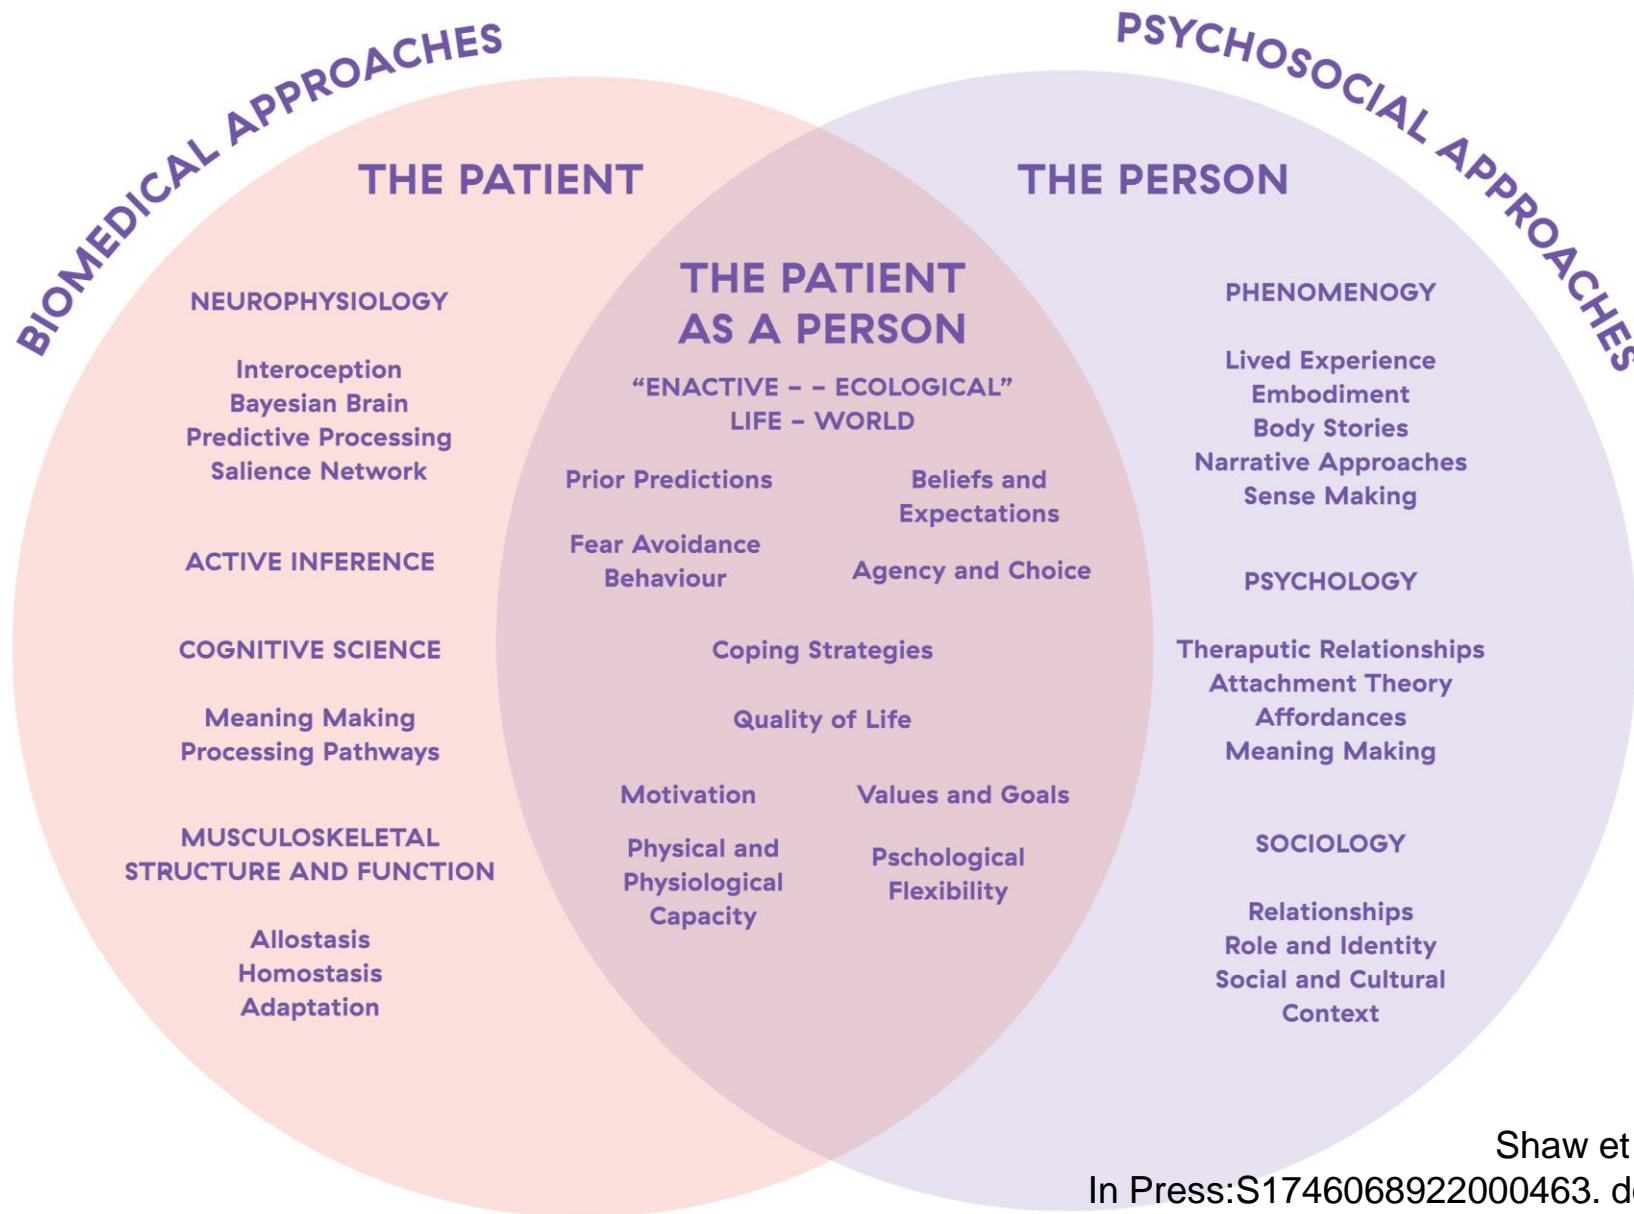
BIOMEDICAL APPROACHES

PSYCHOSOCIAL APPROACHES

THE PATIENT

THE PERSON

NEUROPHYSIOLOGY

Interoception
Bayesian Brain
Predictive Processing
Salience Network

ACTIVE INFERENCE

COGNITIVE SCIENCE

Meaning Making
Processing Pathways

MUSCULOSKELETAL STRUCTURE AND FUNCTION

Allostasis
Homostasis
Adaptation

THE PATIENT AS A PERSON

"ENACTIVE – – ECOLOGICAL"
LIFE – WORLD

Prior Predictions

Beliefs and Expectations

Fear Avoidance Behaviour

Agency and Choice

Coping Strategies

Quality of Life

Motivation

Values and Goals

Physical and Physiological Capacity

Pschological Flexibility

PHENOMENOGY

Lived Experience
Embodiment
Body Stories
Narrative Approaches
Sense Making

PSYCHOLOGY

Theraputic Relationships
Attachment Theory
Affordances
Meaning Making

SOCIOLOGY

Relationships
Role and Identity
Social and Cultural Context

Shaw et
In Press:S1746068922000463. d